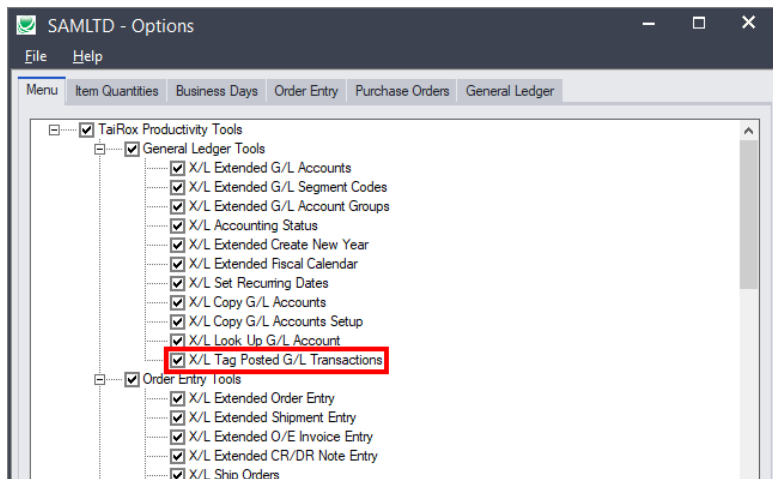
SAMLTD - Options

File Help

Menu | Item Quantities | Business Days | Order Entry | Purchase Orders | General Ledger

TaiRox Productivity Tools
General Ledger Tools
X/L Extended G/L Accounts
X/L Extended G/L Segment Codes
X/L Extended G/L Account Groups
X/L Accounting Status
X/L Extended Create New Year
X/L Extended Fiscal Calendar
X/L Set Recurring Dates
X/L Copy G/L Accounts
X/L Copy G/L Accounts Setup
X/L Look Up G/L Account
X/L Tag Posted G/L Transactions
Order Entry Tools
X/L Extended Order Entry
X/L Extended Shipment Entry
X/L Extended O/E Invoice Entry
X/L Extended CR/DR Note Entry
X/L Ship Orders